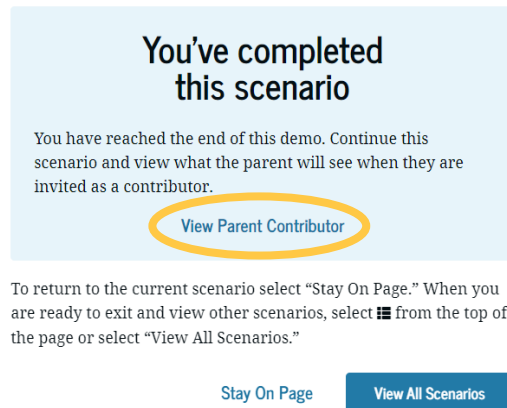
You've completed this scenario

You have reached the end of this demo. Continue this scenario and view what the parent will see when they are invited as a contributor.

View Parent Contributor

To return to the current scenario select "Stay On Page." When you are ready to exit and view other scenarios, select ☰ from the top of the page or select "View All Scenarios."

Stay On Page

View All Scenarios